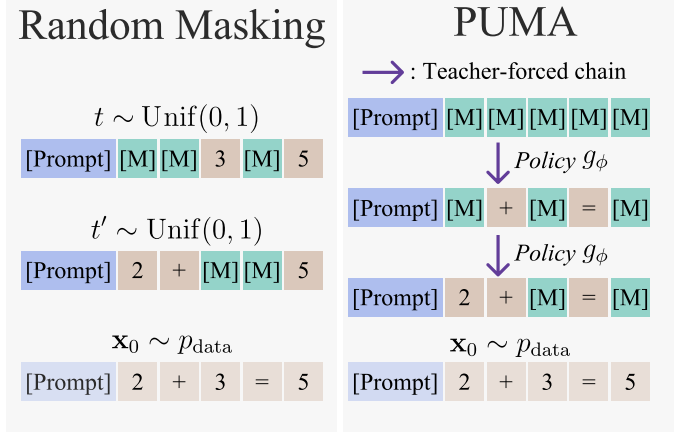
Random Masking

$t \sim \mathrm{Unif}(0,1)$

| [Prompt] | [M] | [M] | 3 | [M] | 5 |
|---|---|---|---|---|---|

$t' \sim \mathrm{Unif}(0,1)$

| [Prompt] | 2 | + | [M] | [M] | 5 |
|---|---|---|---|---|---|

$\mathbf{x}_0 \sim p_{\mathrm{data}}$

| [Prompt] | 2 | + | 3 | = | 5 |
|---|---|---|---|---|---|

PUMA

: Teacher-forced chain

| [Prompt] | [M] | [M] | [M] | [M] | [M] |
|---|---|---|---|---|---|

Policy $g_\phi$

| [Prompt] | [M] | + | [M] | = | [M] |
|---|---|---|---|---|---|

Policy $g_\phi$

| [Prompt] | 2 | + | [M] | = | [M] |
|---|---|---|---|---|---|

$\mathbf{x}_0 \sim p_{\mathrm{data}}$

| [Prompt] | 2 | + | 3 | = | 5 |
|---|---|---|---|---|---|